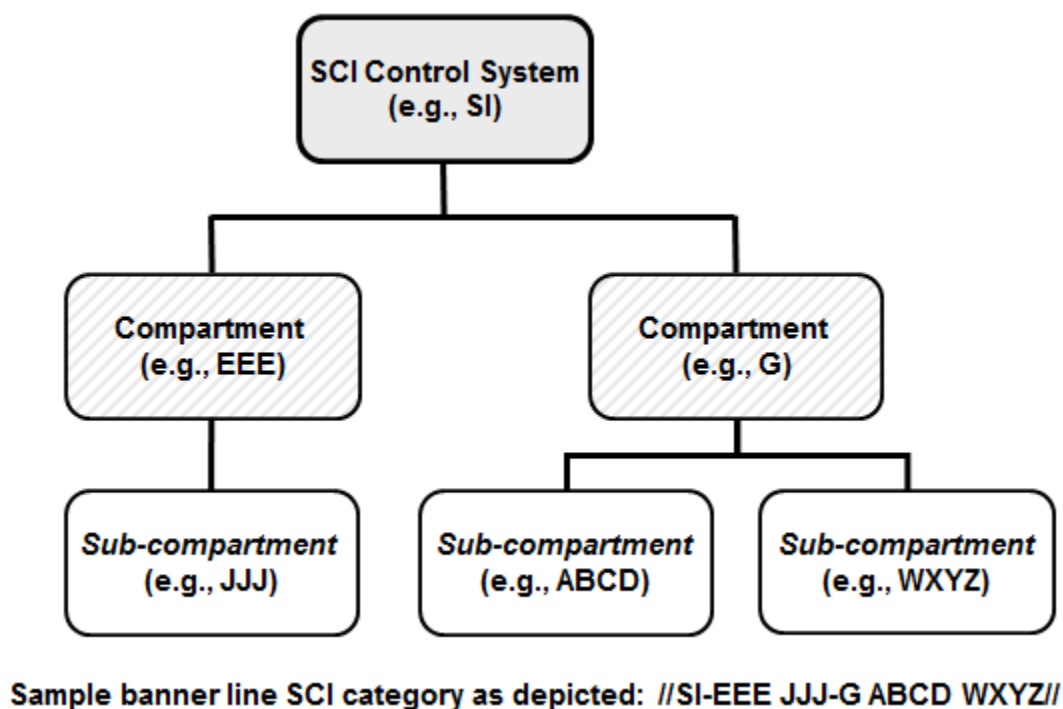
SCI Control System
(e.g., SI)

Compartment
(e.g., EEE)

Compartment
(e.g., G)

Sub-compartment
(e.g., JJJ)

Sub-compartment
(e.g., ABCD)

Sub-compartment
(e.g., WXYZ)

Sample banner line SCI category as depicted: //SI-EEE JJJ-G ABCD WXYZ//